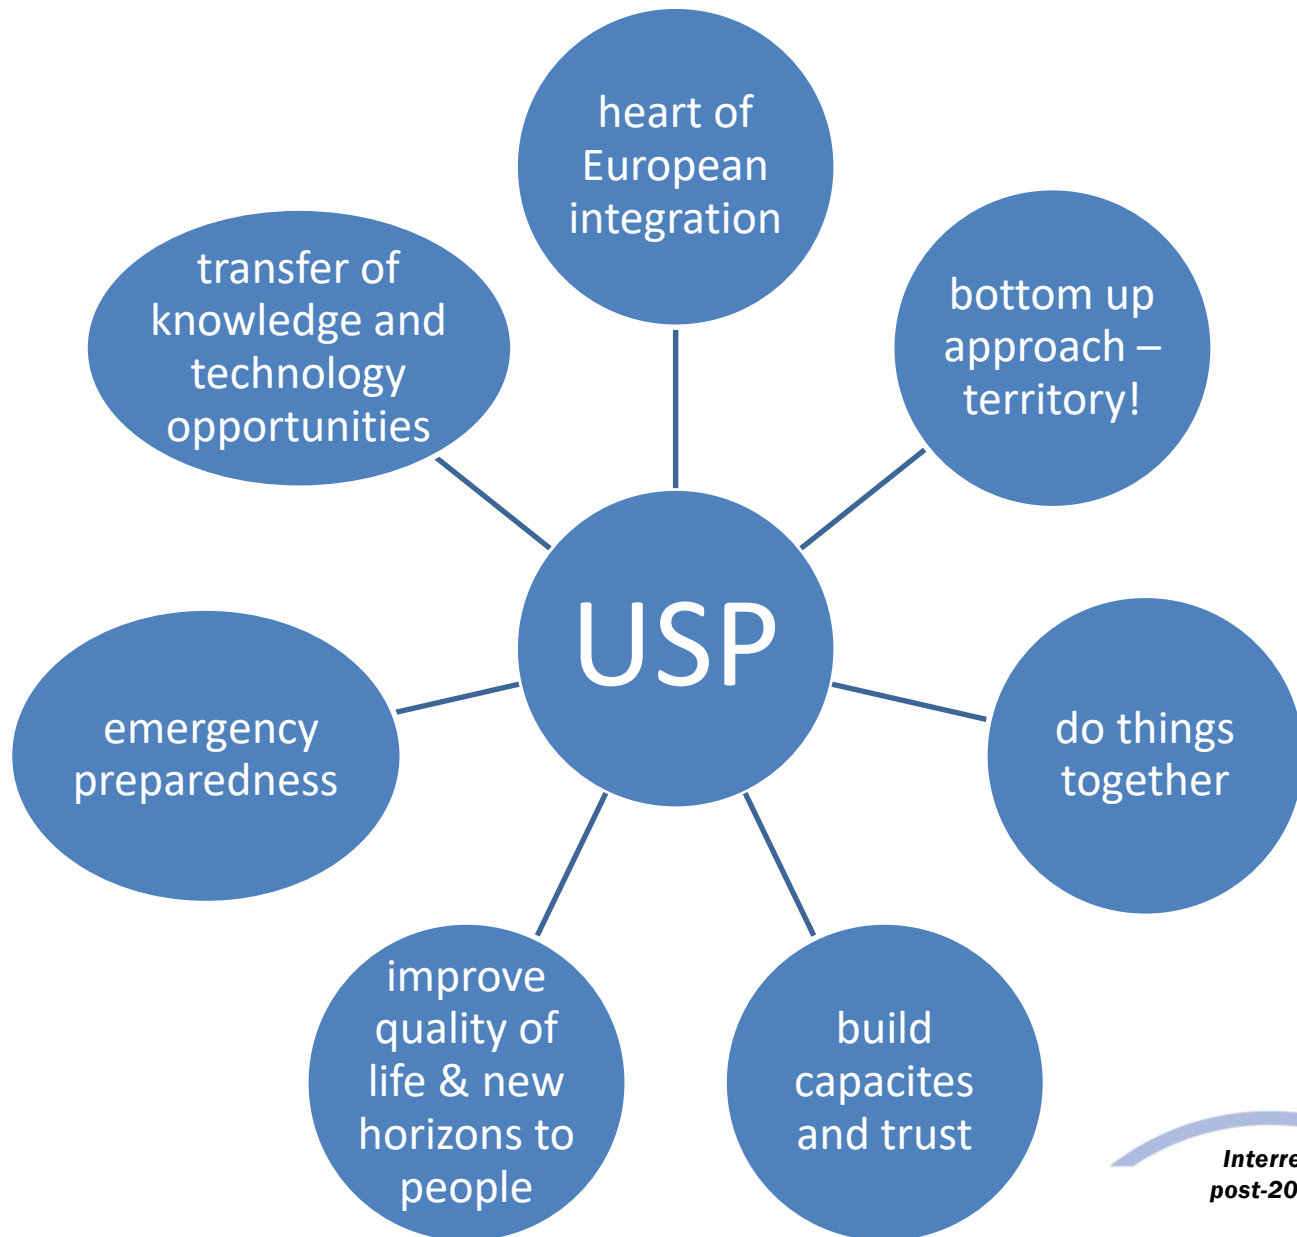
heart of European integration

transfer of knowledge and technology opportunities

bottom up approach – territory!

USP

emergency preparedness

do things together

improve quality of life & new horizons to people

build capacites and trust

Interre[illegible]
post-20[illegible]